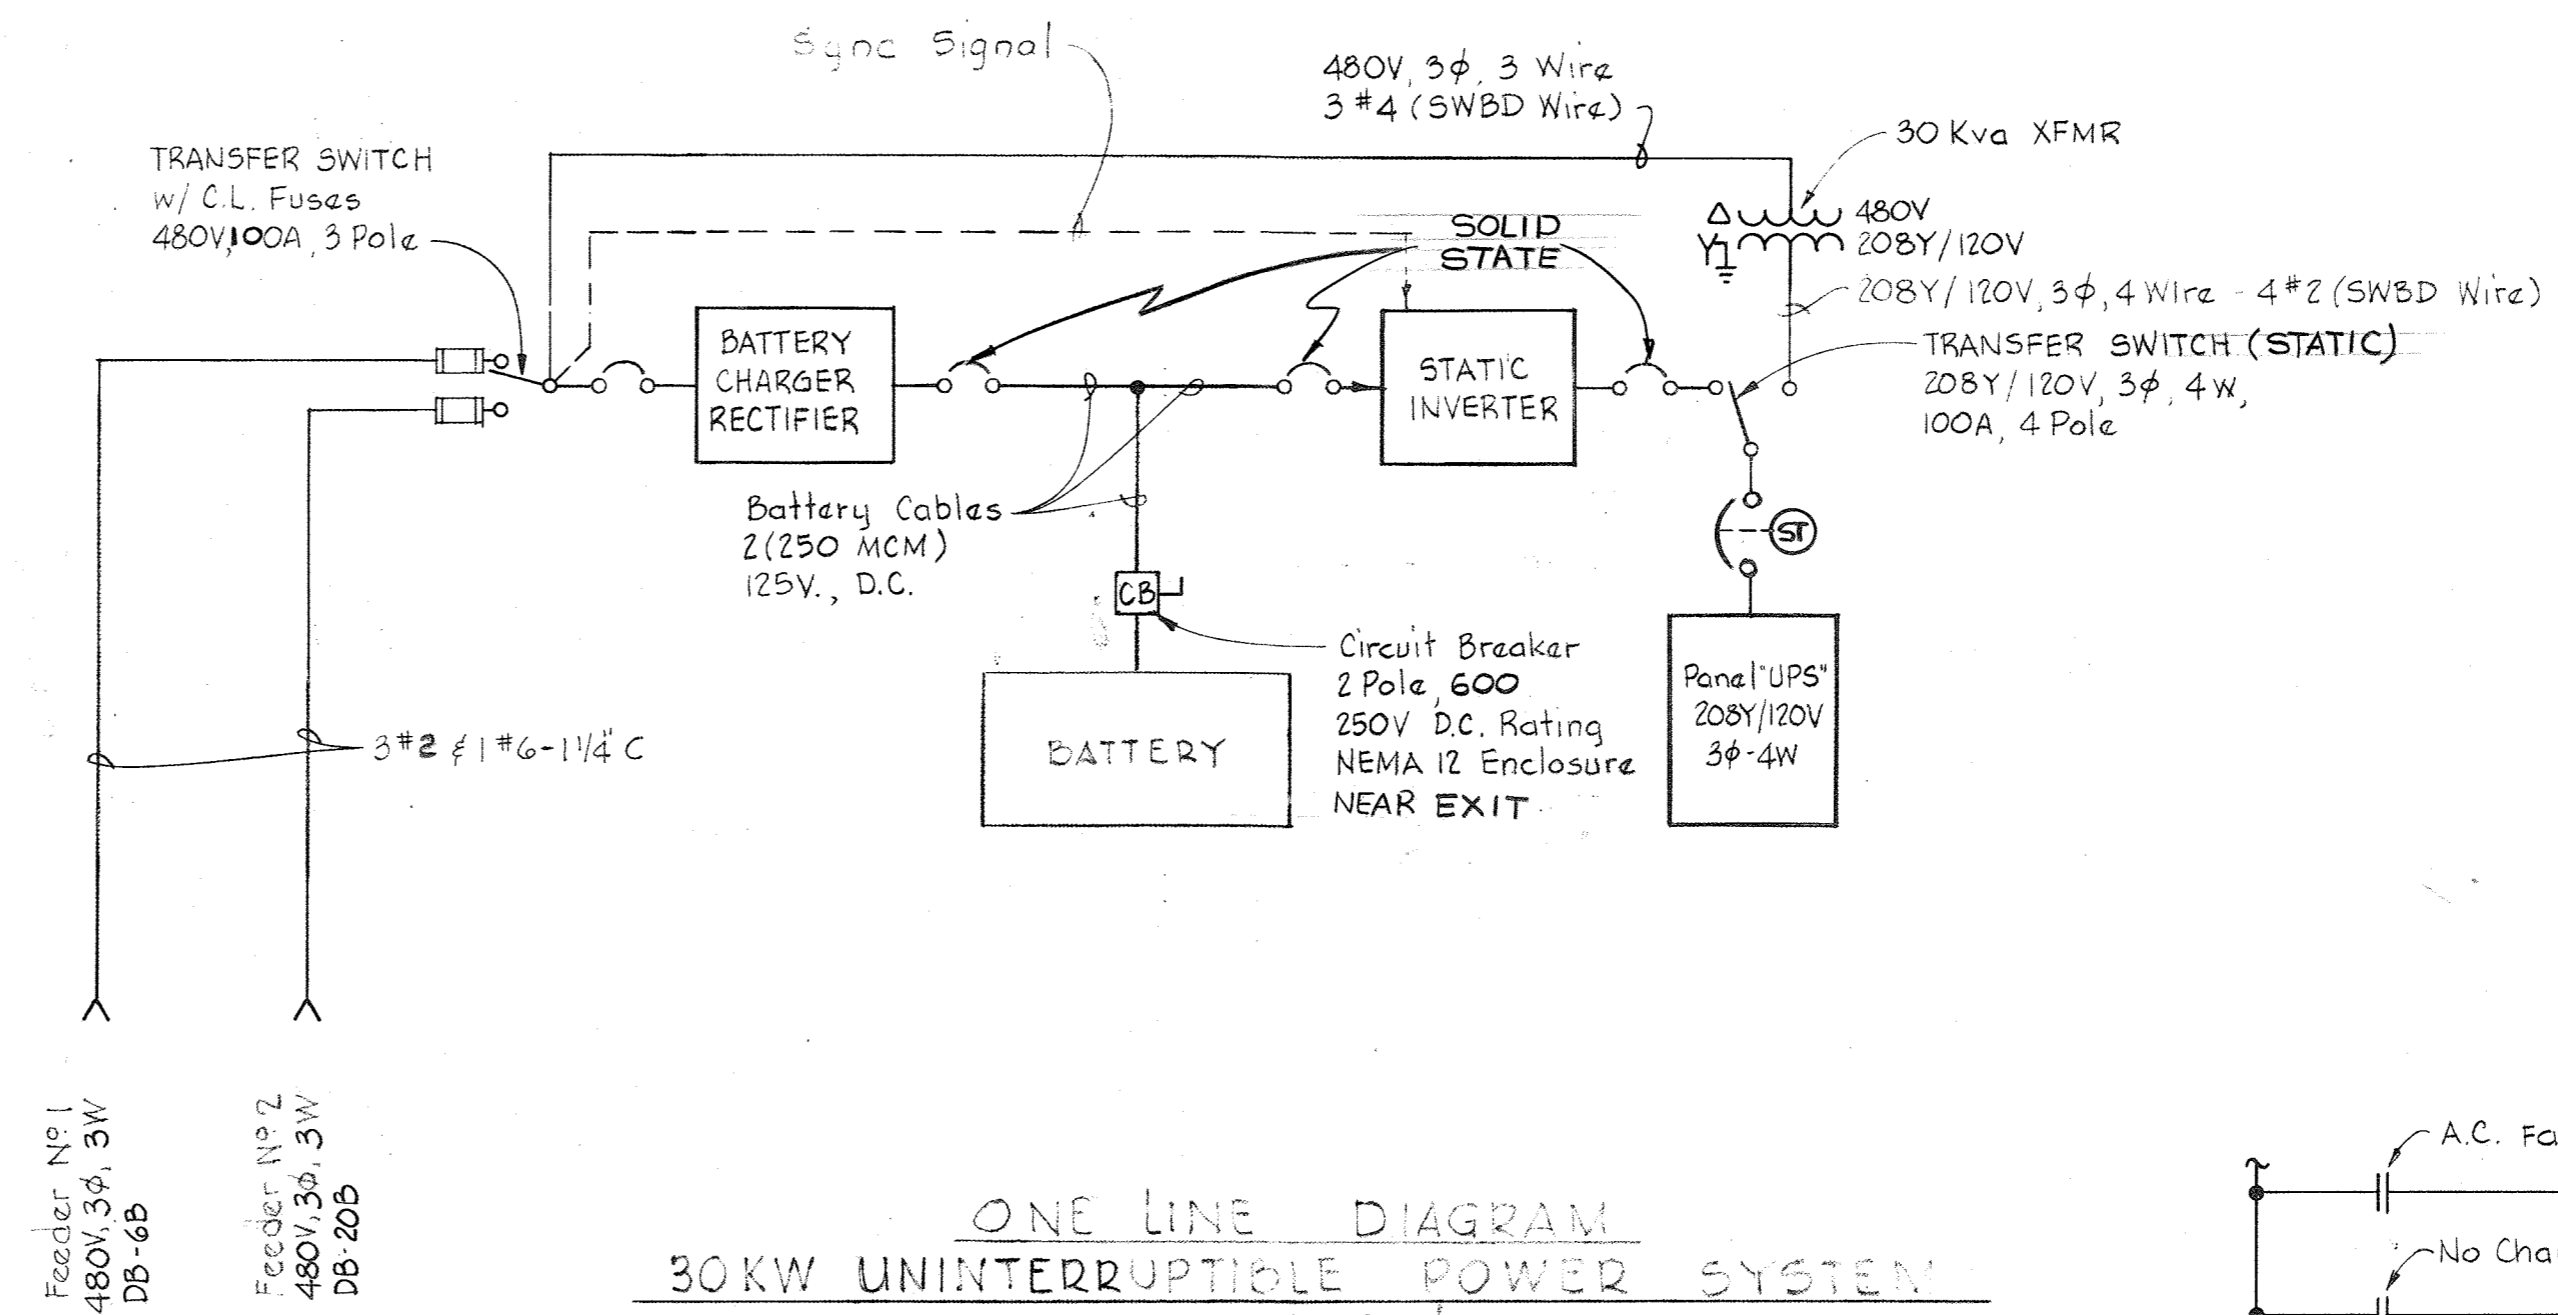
Sync Signal

480V, 3$\phi$, 3 Wire
3 #4 (SWBD Wire)

30 Kva XFMR

TRANSFER SWITCH
w/ C.L. Fuses
480V, 100A, 3 Pole

SOLID
STATE

$\Delta$ 480V
Y 208Y/120V

208Y/120V, 3$\phi$, 4 Wire - 4#2 (SWBD Wire)

TRANSFER SWITCH (STATIC)
208Y/120V, 3$\phi$, 4W,
100A, 4 Pole

BATTERY
CHARGER
RECTIFIER

STATIC
INVERTER

ST

Battery Cables
2(250 MCM)
125V., D.C.

CB

Circuit Breaker
2 Pole, 600
250V D.C. Rating
NEMA 12 Enclosure
NEAR EXIT

Panel "UPS"
208Y/120V
3$\phi$-4W

BATTERY

3#2 & 1#6-1¼" C

Feeder N° 1
480V, 3$\phi$, 3W
DB-6B

Feeder N° 2
480V, 3$\phi$, 3W
DB-20B

ONE LINE DIAGRAM
30 KW UNINTERRUPTIBLE POWER SYSTEM

A.C. Fa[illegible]

No Cha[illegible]